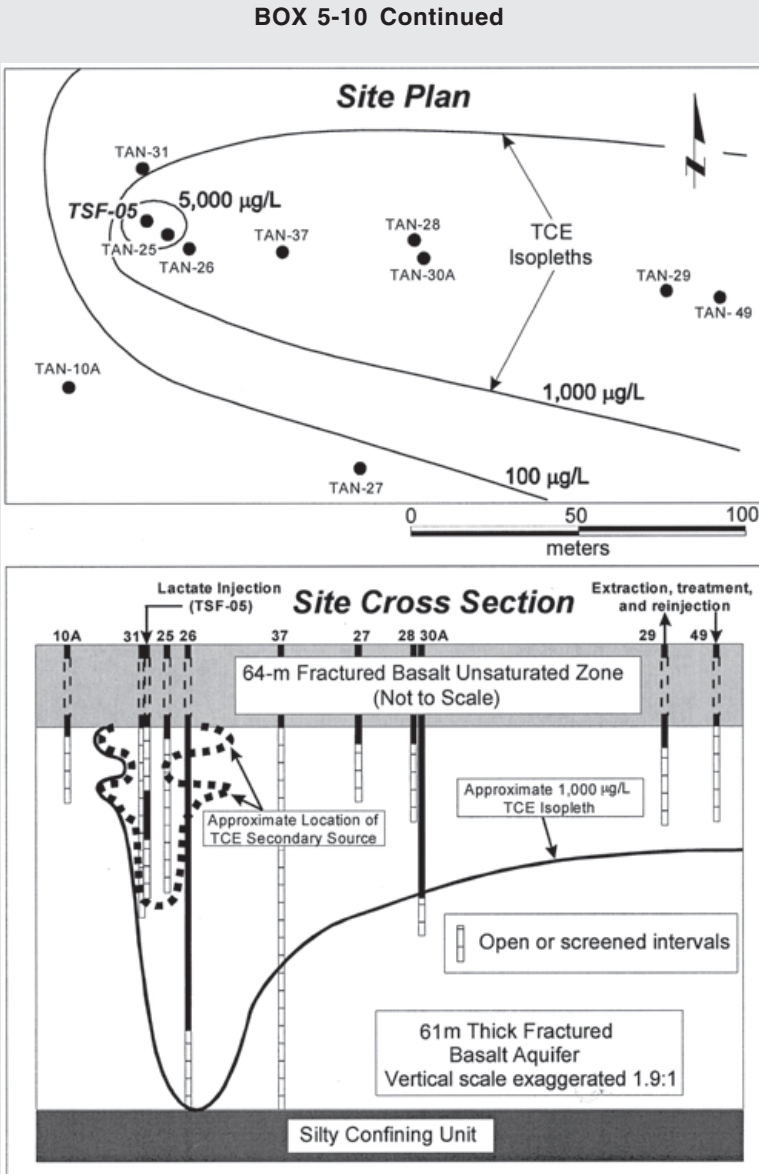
BOX 5-10 Continued

Site Plan

N

TAN-31

TSF-05

5,000 μg/L

TAN-25

TAN-26

TAN-37

TAN-28

TAN-30A

TCE Isopleths

TAN-29

TAN- 49

TAN-10A

1,000 μg/L

TAN-27

100 μg/L

0 50 100
meters

Lactate Injection (TSF-05)

Site Cross Section

Extraction, treatment, and reinjection

10A 31 25 26 37 27 28 30A 29 49

64-m Fractured Basalt Unsaturated Zone (Not to Scale)

Approximate 1,000 μg/L TCE Isopleth

Approximate Location of TCE Secondary Source

Open or screened intervals

61m Thick Fractured Basalt Aquifer Vertical scale exaggerated 1.9:1

Silty Confining Unit